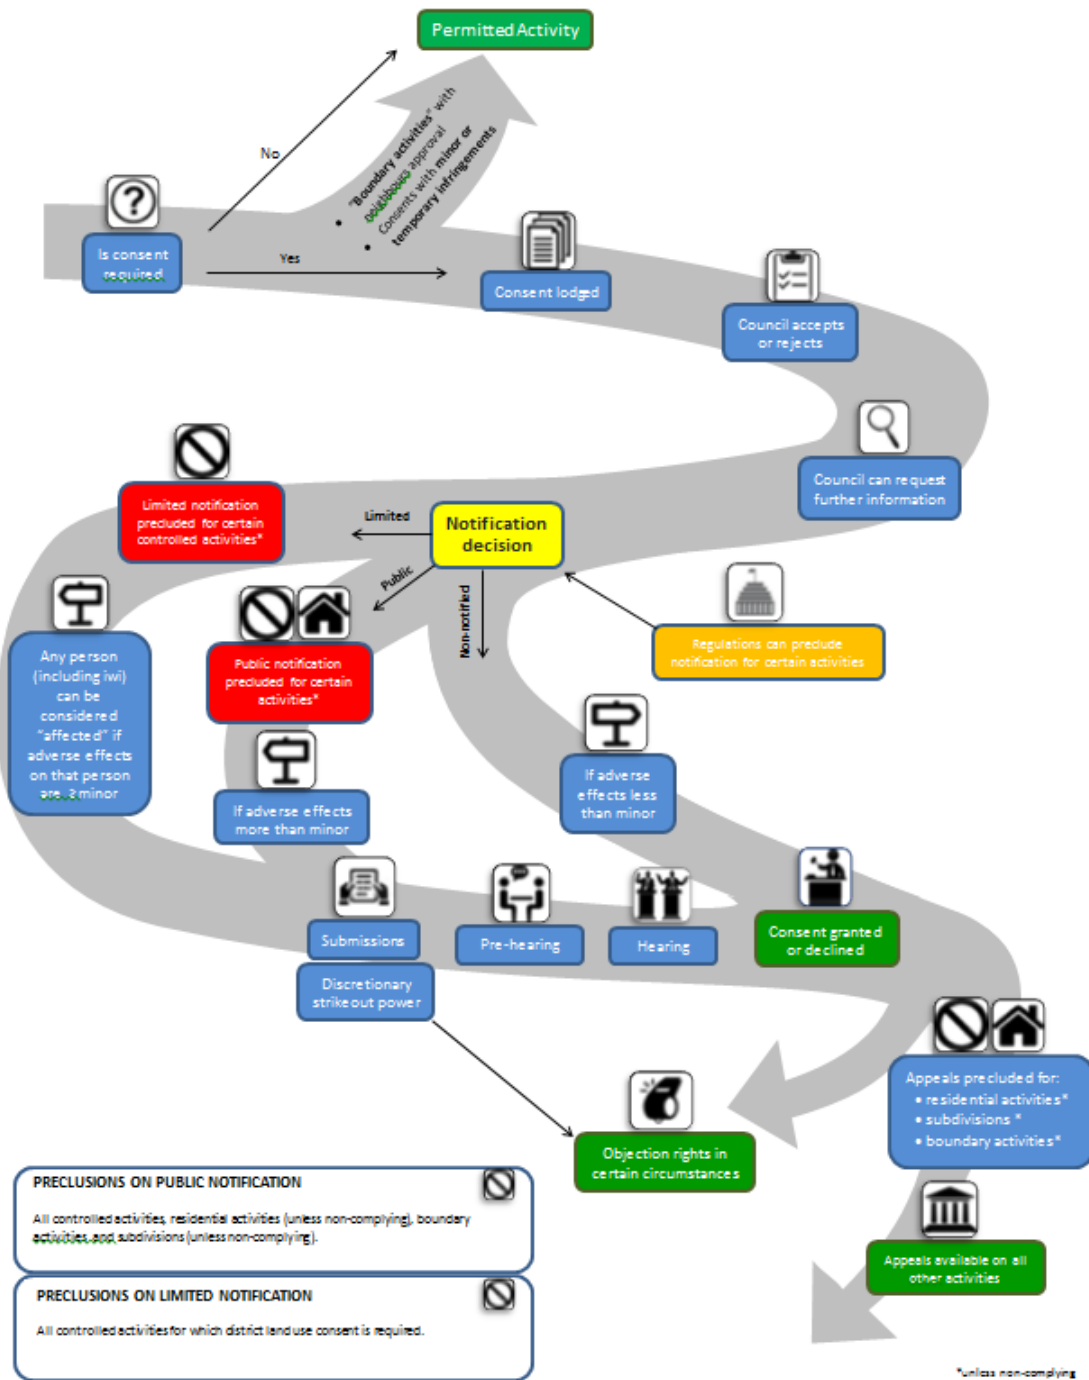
Permitted Activity

No

• "Boundary activities" with neighbours approval
• Consents with minor or temporary infringements

Is consent required

Yes

Consent lodged

Council accepts or rejects

Council can request further information

Limited notification precluded for certain controlled activities*

Limited

Notification decision

Public

Non-notified

Regulations can preclude notification for certain activities

Any person (including iwi) can be considered "affected" if adverse effects on that person are ≥ minor

Public notification precluded for certain activities*

If adverse effects less than minor

If adverse effects more than minor

Submissions

Pre-hearing

Hearing

Consent granted or declined

Discretionary strike out power

Appeals precluded for:
• residential activities*
• subdivisions *
• boundary activities*

Objection rights in certain circumstances

Appeals available on all other activities

PRECLUSIONS ON PUBLIC NOTIFICATION

All controlled activities, residential activities (unless non-complying), boundary activities and subdivisions (unless non-complying).

PRECLUSIONS ON LIMITED NOTIFICATION

All controlled activities for which district land use consent is required.

*unless non-complying